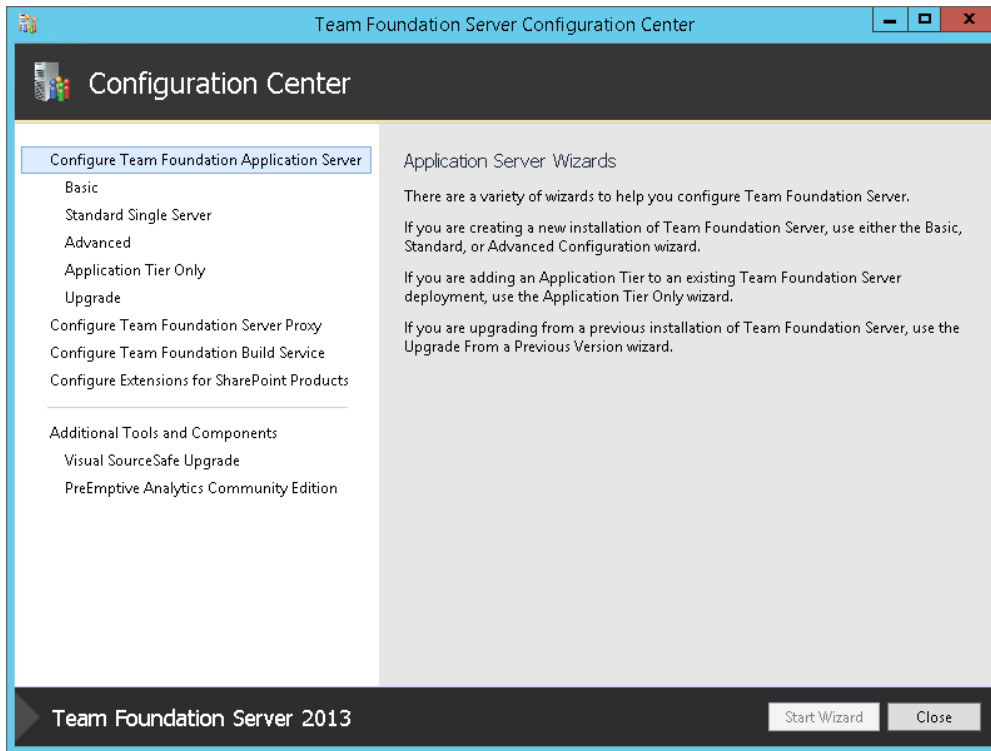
Team Foundation Server Configuration Center

Configuration Center

Configure Team Foundation Application Server
Basic
Standard Single Server
Advanced
Application Tier Only
Upgrade
Configure Team Foundation Server Proxy
Configure Team Foundation Build Service
Configure Extensions for SharePoint Products

Additional Tools and Components
Visual SourceSafe Upgrade
PreEmptive Analytics Community Edition

Application Server Wizards

There are a variety of wizards to help you configure Team Foundation Server.

If you are creating a new installation of Team Foundation Server, use either the Basic, Standard, or Advanced Configuration wizard.

If you are adding an Application Tier to an existing Team Foundation Server deployment, use the Application Tier Only wizard.

If you are upgrading from a previous installation of Team Foundation Server, use the Upgrade From a Previous Version wizard.

Team Foundation Server 2013

Start Wizard

Close